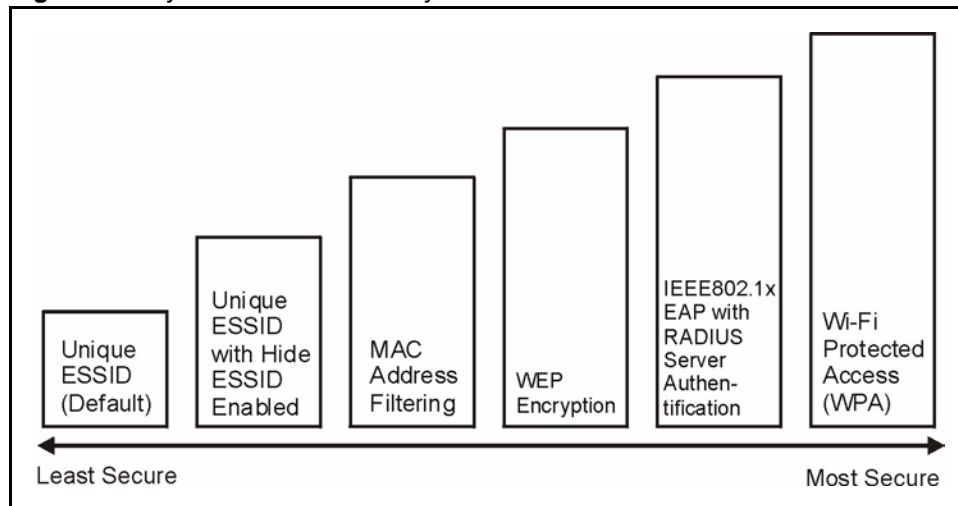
Unique ESSID (Default)

Unique ESSID with Hide ESSID Enabled

MAC Address Filtering

WEP Encryption

IEEE802.1x EAP with RADIUS Server Authentification

Wi-Fi Protected Access (WPA)

Least Secure

Most Secure